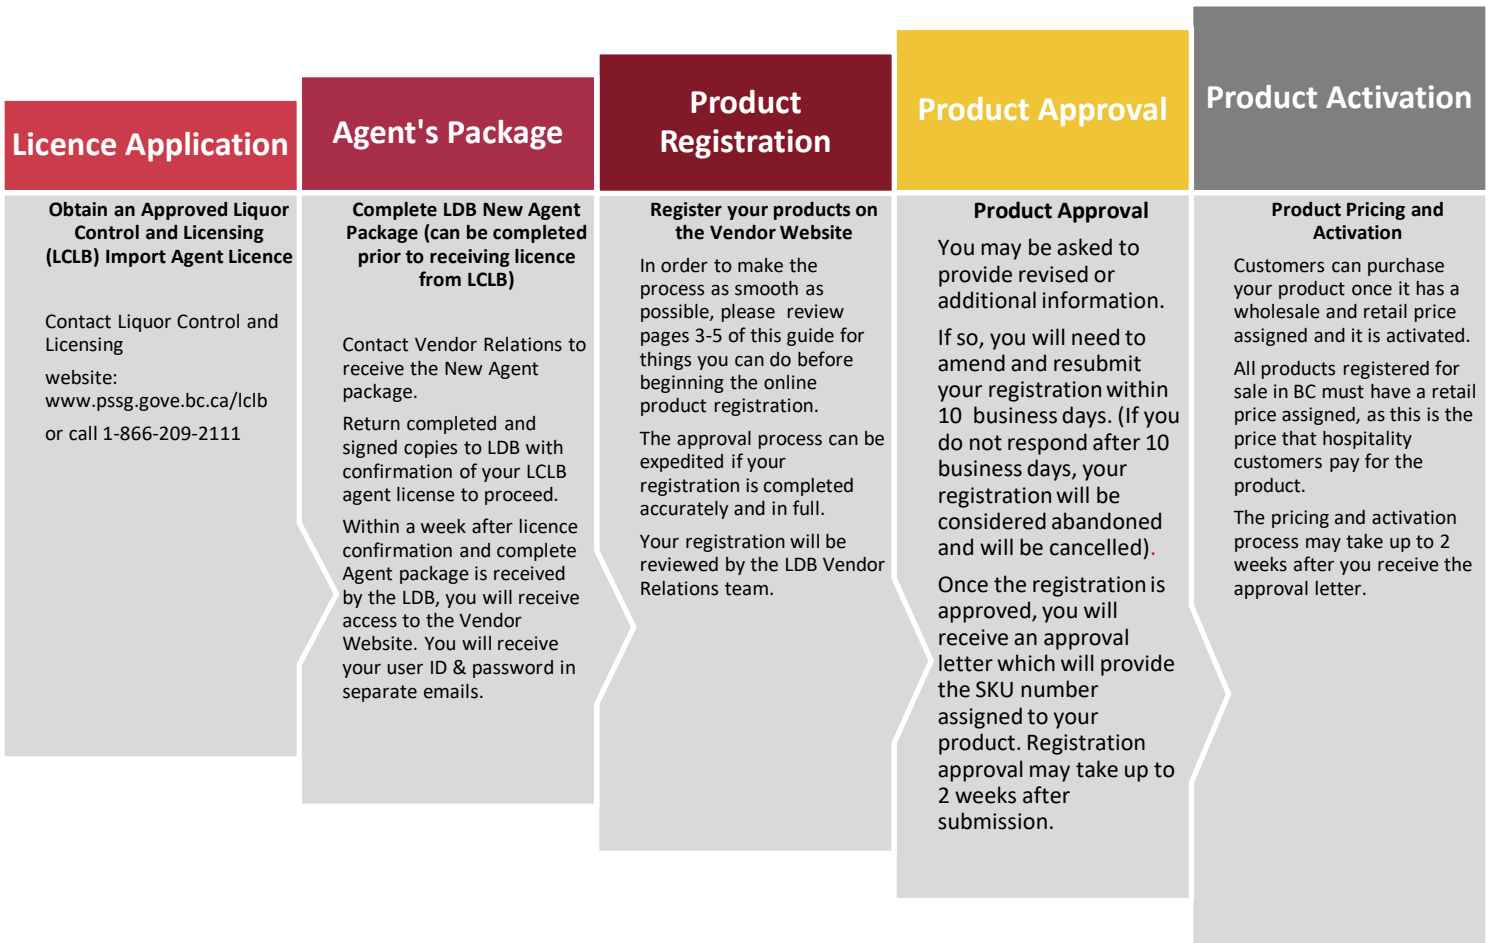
Licence Application

Obtain an Approved Liquor Control and Licensing (LCLB) Import Agent Licence

Contact Liquor Control and Licensing

website: www.pssg.gove.bc.ca/lclb

or call 1-866-209-2111

Agent's Package

Complete LDB New Agent Package (can be completed prior to receiving licence from LCLB)

Contact Vendor Relations to receive the New Agent package.

Return completed and signed copies to LDB with confirmation of your LCLB agent license to proceed.

Within a week after licence confirmation and complete Agent package is received by the LDB, you will receive access to the Vendor Website. You will receive your user ID & password in separate emails.

Product Registration

Register your products on the Vendor Website

In order to make the process as smooth as possible, please review pages 3-5 of this guide for things you can do before beginning the online product registration.

The approval process can be expedited if your registration is completed accurately and in full.

Your registration will be reviewed by the LDB Vendor Relations team.

Product Approval

Product Approval

You may be asked to provide revised or additional information.

If so, you will need to amend and resubmit your registration within 10 business days. (If you do not respond after 10 business days, your registration will be considered abandoned and will be cancelled).

Once the registration is approved, you will receive an approval letter which will provide the SKU number assigned to your product. Registration approval may take up to 2 weeks after submission.

Product Activation

Product Pricing and Activation

Customers can purchase your product once it has a wholesale and retail price assigned and it is activated.

All products registered for sale in BC must have a retail price assigned, as this is the price that hospitality customers pay for the product.

The pricing and activation process may take up to 2 weeks after you receive the approval letter.